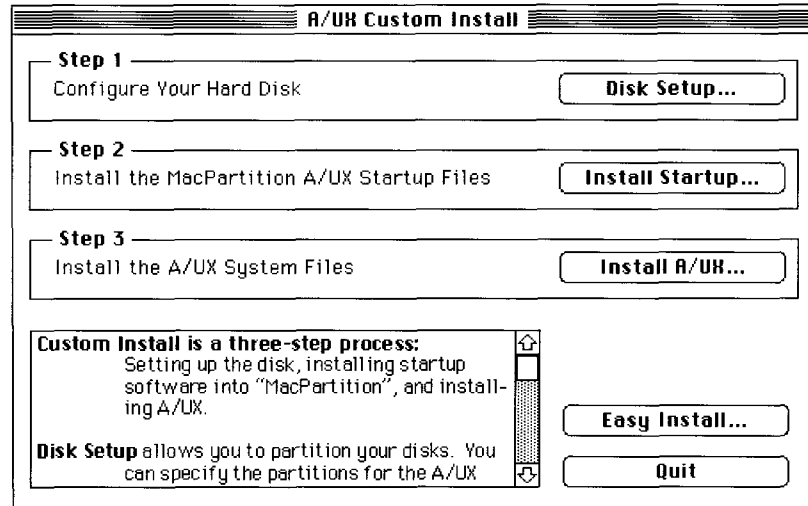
A/UX Custom Install

Step 1
Configure Your Hard Disk
Disk Setup...

Step 2
Install the MacPartition A/UX Startup Files
Install Startup...

Step 3
Install the A/UX System Files
Install A/UX...

Custom Install is a three-step process: Setting up the disk, installing startup software into "MacPartition", and installing A/UX.

Disk Setup allows you to partition your disks. You can specify the partitions for the A/UX

Easy Install...

Quit